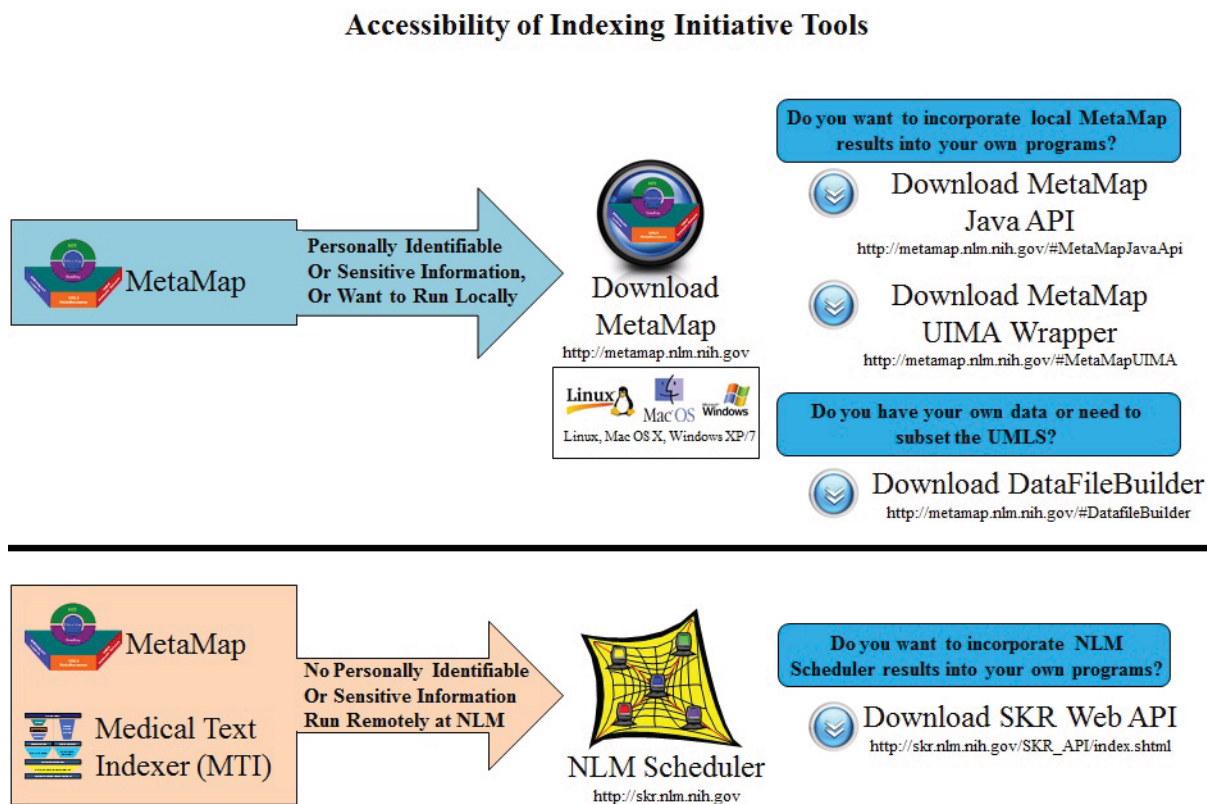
Accessibility of Indexing Initiative Tools

MetaMap

Personally Identifiable Or Sensitive Information, Or Want to Run Locally

Download MetaMap
http://metamap.nlm.nih.gov

Linux Mac OS Windows
Linux, Mac OS X, Windows XP/7

Do you want to incorporate local MetaMap results into your own programs?

Download MetaMap Java API
http://metamap.nlm.nih.gov/#MetaMapJavaApi

Download MetaMap UIMA Wrapper
http://metamap.nlm.nih.gov/#MetaMapUIMA

Do you have your own data or need to subset the UMLS?

Download DataFileBuilder
http://metamap.nlm.nih.gov/#DatafileBuilder

MetaMap

Medical Text Indexer (MTI)

No Personally Identifiable Or Sensitive Information Run Remotely at NLM

NLM Scheduler
http://skr.nlm.nih.gov

Do you want to incorporate NLM Scheduler results into your own programs?

Download SKR Web API
http://skr.nlm.nih.gov/SKR_API/index.shtml